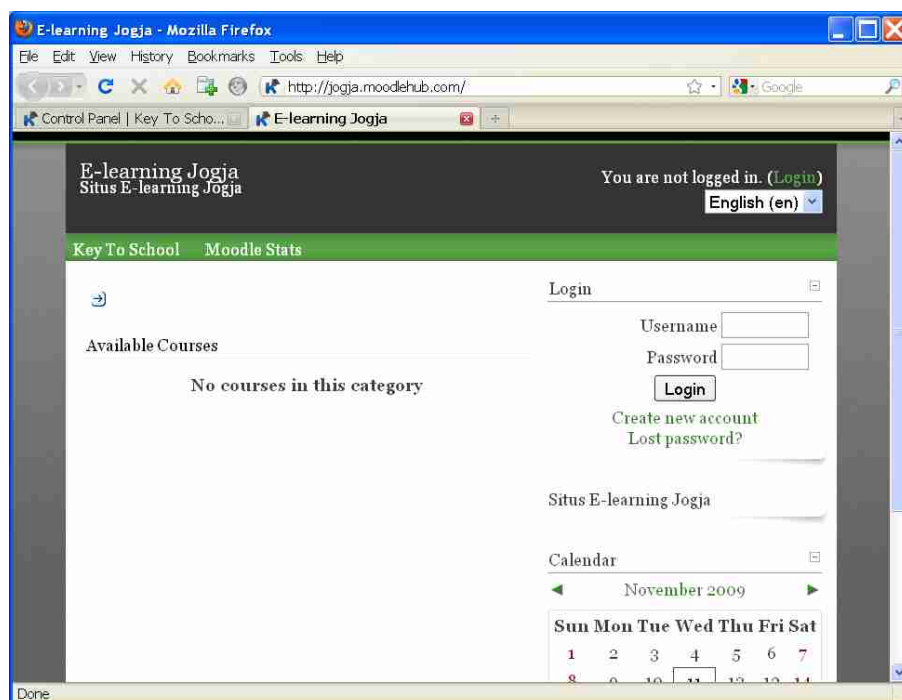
E-learning Jogja - Mozilla Firefox

File Edit View History Bookmarks Tools Help

http://jogja.moodlehub.com/

Google

Control Panel | Key To Scho...

E-learning Jogja

E-learning Jogja
Situs E-learning Jogja

You are not logged in. (Login)

English (en)

Key To School Moodle Stats

Available Courses

No courses in this category

Login

Username

Password

Login

Create new account

Lost password?

Situs E-learning Jogja

Calendar

November 2009

| Sun | Mon | Tue | Wed | Thu | Fri | Sat |
|---|---|---|---|---|---|---|
| 1 | 2 | 3 | 4 | 5 | 6 | 7 |
| 8 | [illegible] | 10 | 11 | 12 | 13 | 14 |

Done